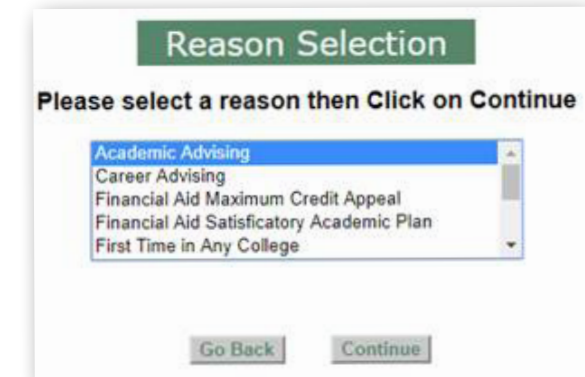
Reason Selection

Please select a reason then Click on Continue

Academic Advising
Career Advising
Financial Aid Maximum Credit Appeal
Financial Aid Satisfactory Academic Plan
First Time in Any College

Go Back
Continue